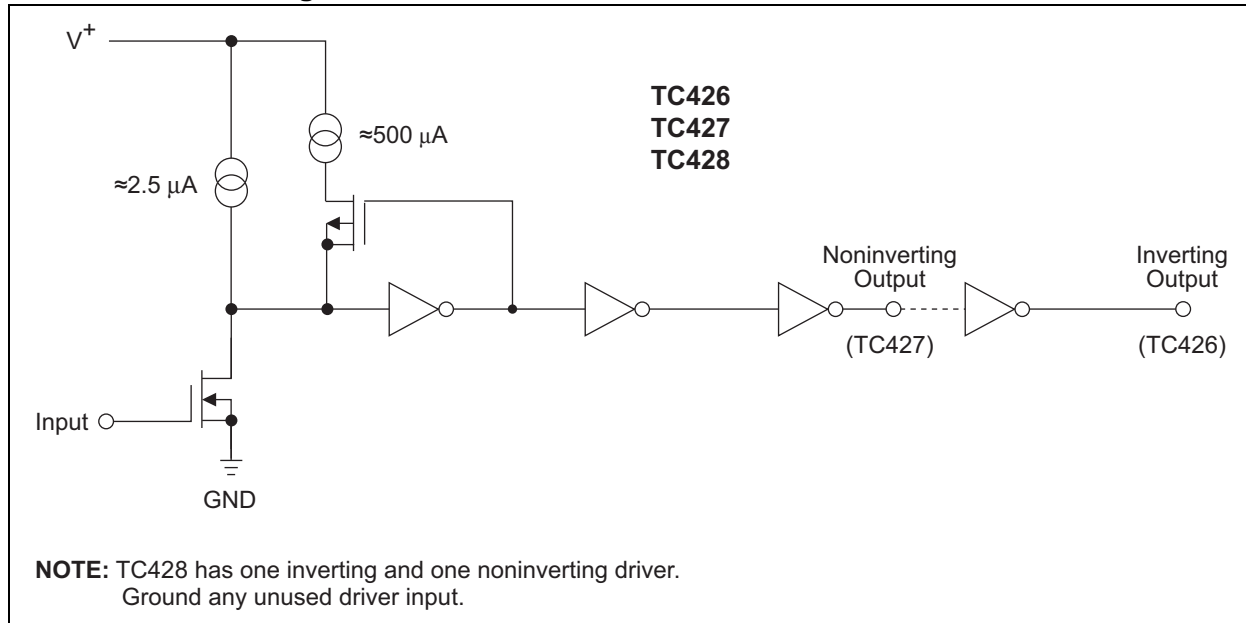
$V^+$

≈500 μA

TC426
TC427
TC428

≈2.5 μA

Noninverting Output

Inverting Output

(TC427)

(TC426)

Input

GND

**NOTE:** TC428 has one inverting and one noninverting driver. Ground any unused driver input.